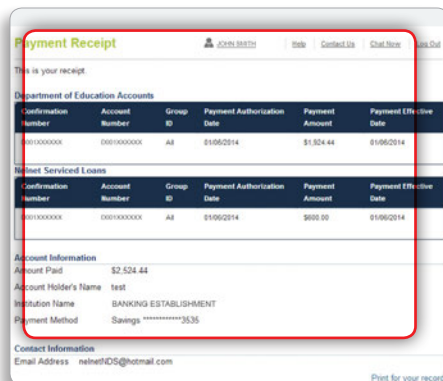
Payment Receipt

JOHN SMITH | Help | Contact Us | Chat Now | Log Out

This is your receipt.

Department of Education Accounts

| Confirmation Number | Account Number | Group ID | Payment Authorization Date | Payment Amount | Payment Effective Date |
|---|---|---|---|---|---|
| 0001XXXXXX | 0001XXXXXX | All | 01/06/2014 | $1,924.44 | 01/06/2014 |

Nelnet Serviced Loans

| Confirmation Number | Account Number | Group ID | Payment Authorization Date | Payment Amount | Payment Effective Date |
|---|---|---|---|---|---|
| 0001XXXXXX | 0001XXXXXX | All | 01/06/2014 | $600.00 | 01/06/2014 |

Account Information

Amount Paid $2,524.44

Account Holder's Name test

Institution Name BANKING ESTABLISHMENT

Payment Method Savings *************3535

Contact Information

Email Address nelnetNDS@hotmail.com

Print for your record